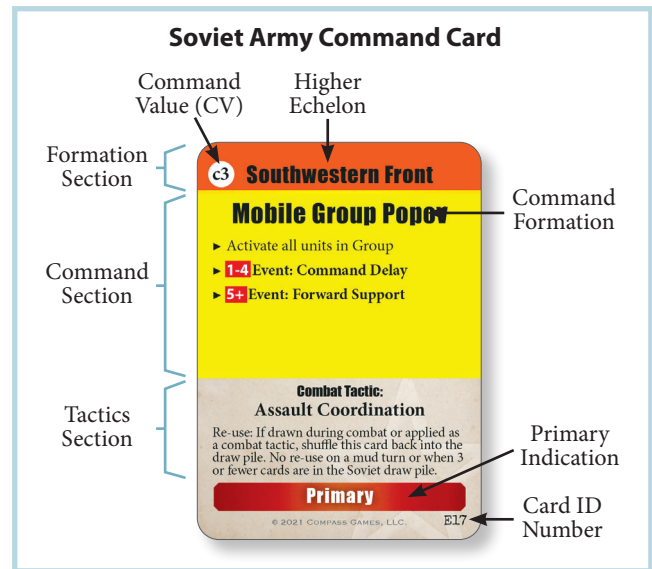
Soviet Army Command Card

Command Value (CV)

Higher Echelon

Formation Section

c3 Southwestern Front

Mobile Group Popov

Command Formation

Command Section

► Activate all units in Group

► 1-4 Event: Command Delay

► 5+ Event: Forward Support

Tactics Section

Combat Tactic:
Assault Coordination

Re-use: If drawn during combat or applied as a combat tactic, shuffle this card back into the draw pile. No re-use on a mud turn or when 3 or fewer cards are in the Soviet draw pile.

Primary Indication

Primary

© 2021 Compass Games, LLC. E17

Card ID Number